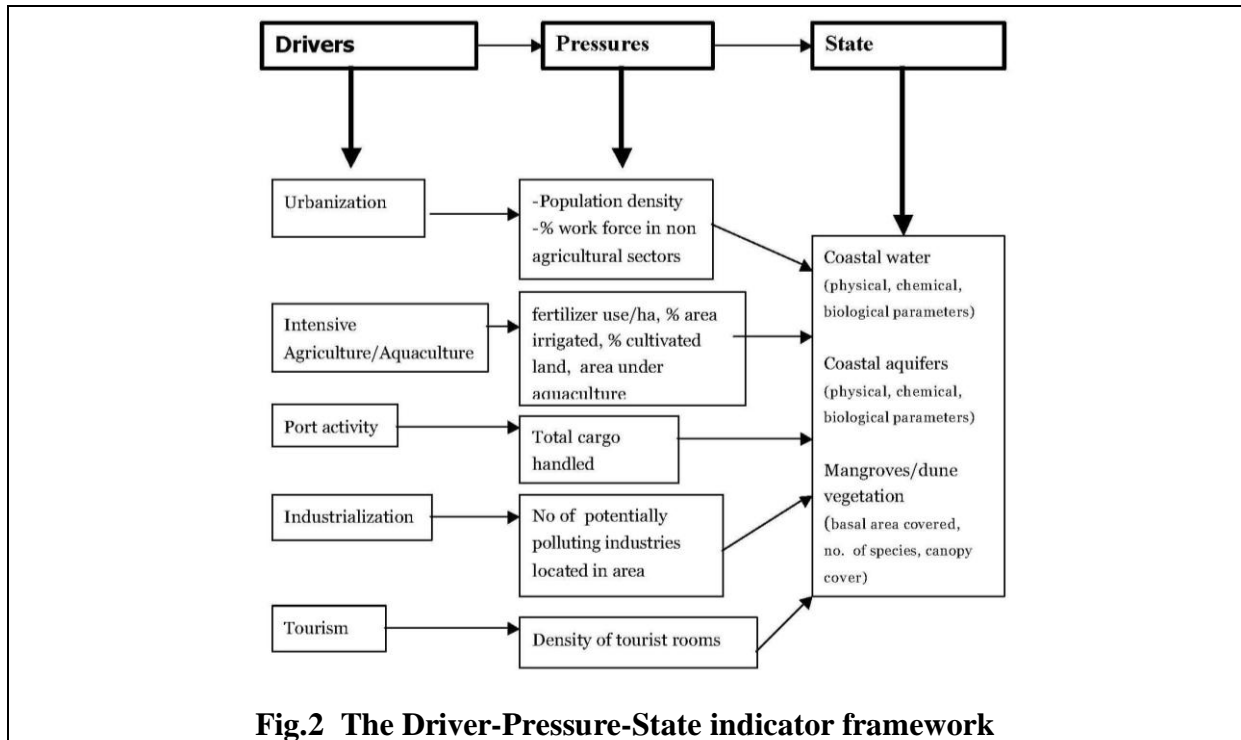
Drivers

Pressures

State

Urbanization

-Population density
-% work force in non agricultural sectors

Intensive Agriculture/Aquaculture

fertilizer use/ha, % area irrigated, % cultivated land, area under aquaculture

Port activity

Total cargo handled

Industrialization

No of potentially polluting industries located in area

Tourism

Density of tourist rooms

Coastal water
(physical, chemical, biological parameters)

Coastal aquifers
(physical, chemical, biological parameters)

Mangroves/dune vegetation
(basal area covered, no. of species, canopy cover)

Fig.2 The Driver-Pressure-State indicator framework